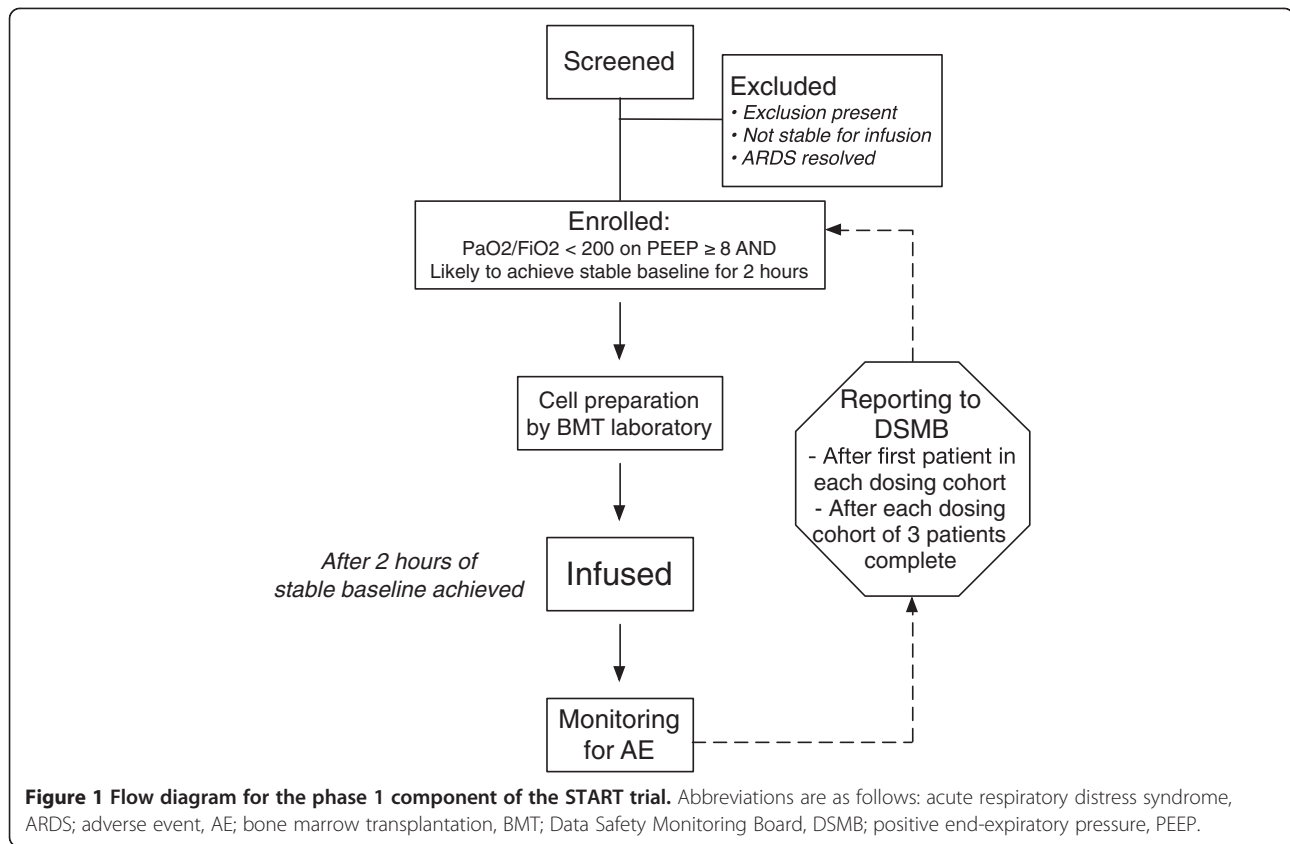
Screened

Excluded
• Exclusion present
• Not stable for infusion
• ARDS resolved

Enrolled:
PaO2/FiO2 < 200 on PEEP ≥ 8 AND
Likely to achieve stable baseline for 2 hours

Cell preparation by BMT laboratory

After 2 hours of stable baseline achieved

Infused

Monitoring for AE

Reporting to DSMB
- After first patient in each dosing cohort
- After each dosing cohort of 3 patients complete

**Figure 1 Flow diagram for the phase 1 component of the START trial.** Abbreviations are as follows: acute respiratory distress syndrome, ARDS; adverse event, AE; bone marrow transplantation, BMT; Data Safety Monitoring Board, DSMB; positive end-expiratory pressure, PEEP.